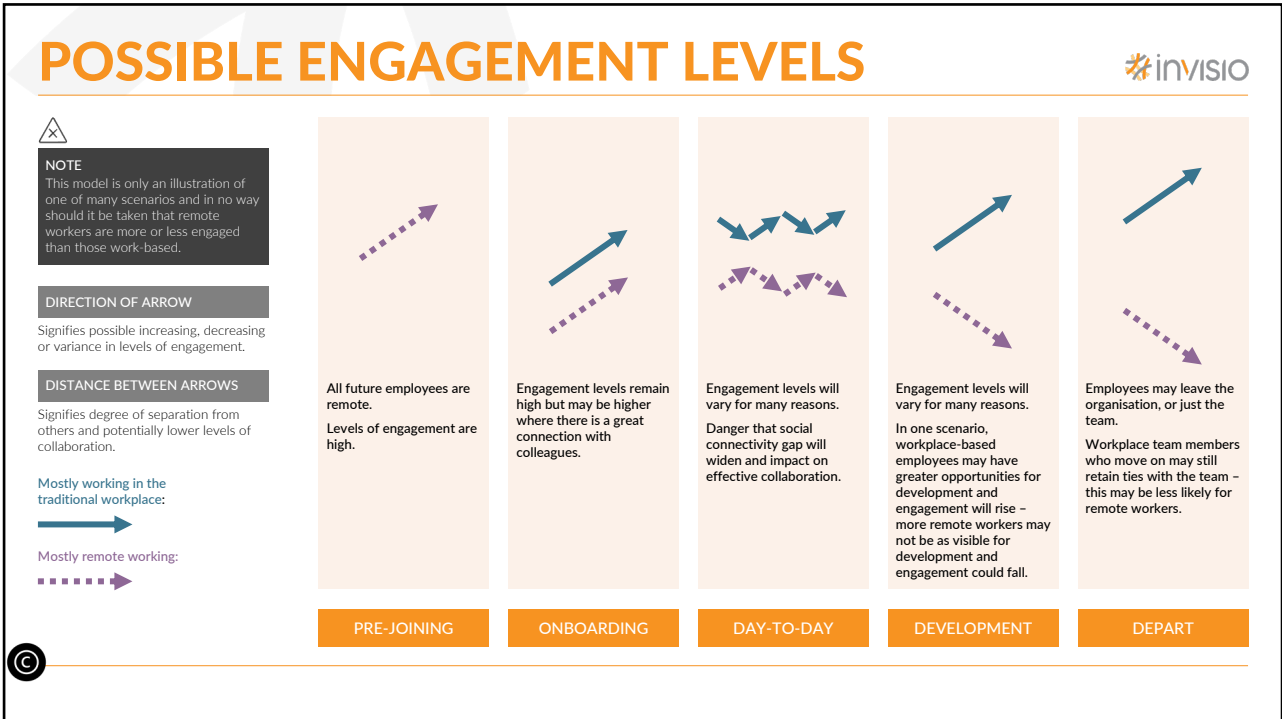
POSSIBLE ENGAGEMENT LEVELS

invisio

NOTE
This model is only an illustration of one of many scenarios and in no way should it be taken that remote workers are more or less engaged than those work-based.

DIRECTION OF ARROW
Signifies possible increasing, decreasing or variance in levels of engagement.

DISTANCE BETWEEN ARROWS
Signifies degree of separation from others and potentially lower levels of collaboration.

Mostly working in the traditional workplace:

Mostly remote working:

All future employees are remote.

Levels of engagement are high.

Engagement levels remain high but may be higher where there is a great connection with colleagues.

Engagement levels will vary for many reasons.

Danger that social connectivity gap will widen and impact on effective collaboration.

Engagement levels will vary for many reasons.

In one scenario, workplace-based employees may have greater opportunities for development and engagement will rise – more remote workers may not be as visible for development and engagement could fall.

Employees may leave the organisation, or just the team.

Workplace team members who move on may still retain ties with the team – this may be less likely for remote workers.

PRE-JOINING

ONBOARDING

DAY-TO-DAY

DEVELOPMENT

DEPART

©